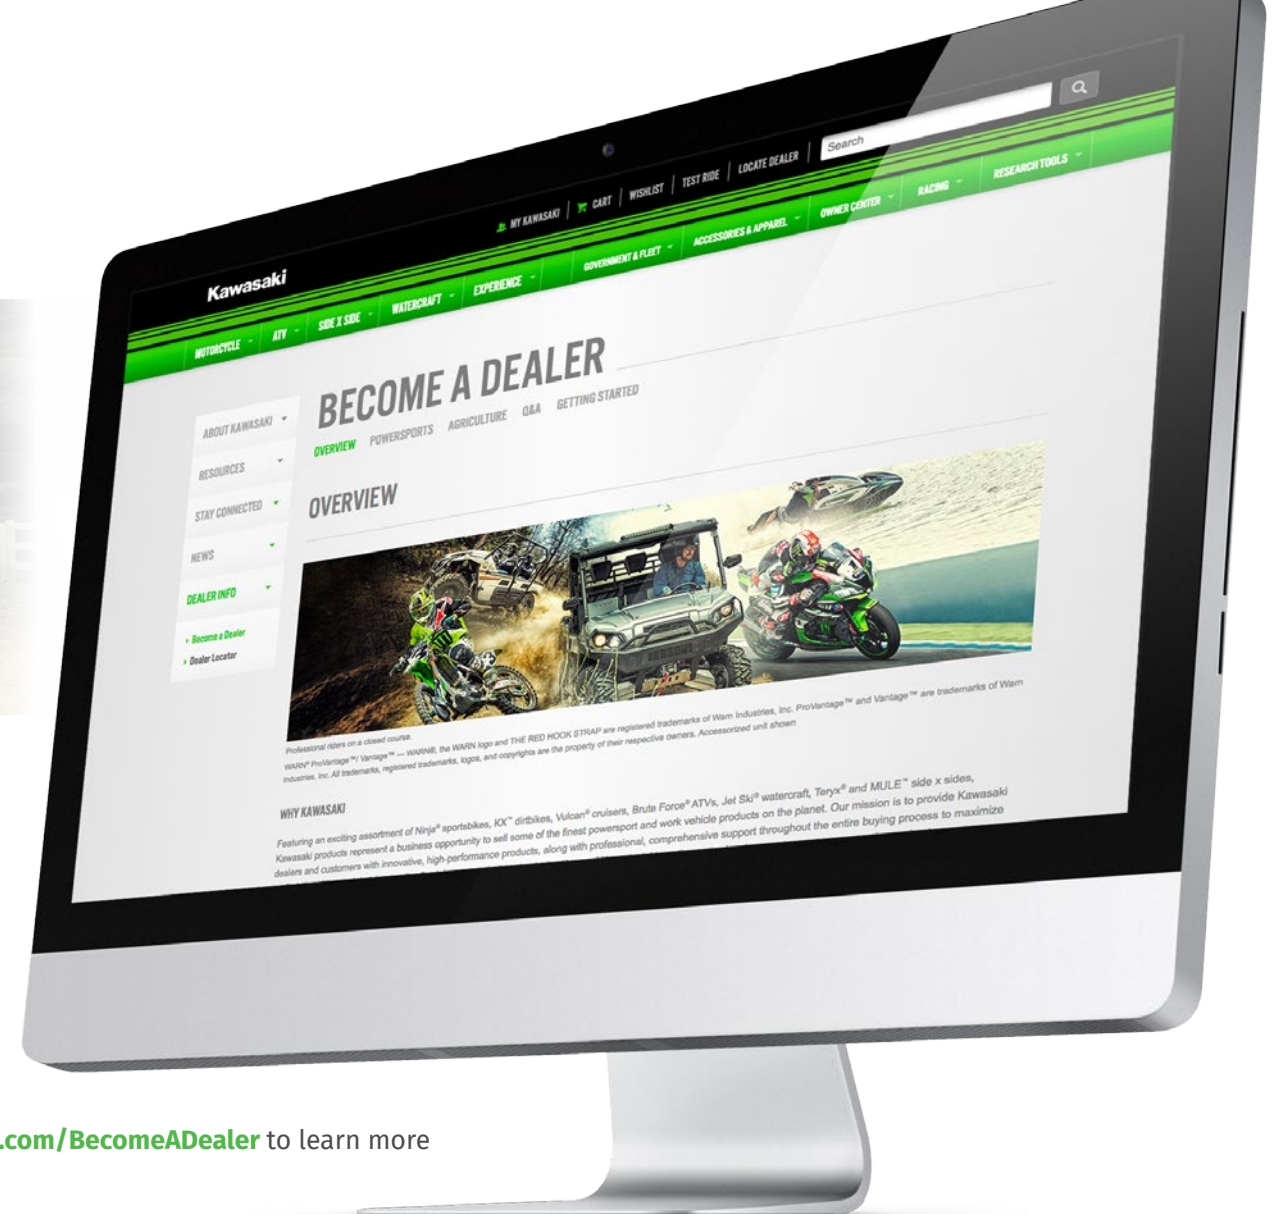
Search

MY KAWASAKI | CART | WISHLIST | TEST RIDE | LOCATE DEALER

Kawasaki

MOTORCYCLE ATV SIDE X SIDE WATERCRAFT EXPERIENCE GOVERNMENT & FLEET ACCESSORIES & APPAREL OWNER CENTER RACING RESEARCH TOOLS

BECOME A DEALER

OVERVIEW POWERSPORTS AGRICULTURE Q&A GETTING STARTED

ABOUT KAWASAKI

RESOURCES

STAY CONNECTED

NEWS

DEALER INFO

• Become a Dealer

• Dealer Locator

OVERVIEW

Professional riders on a closed course.

WARN® ProVantage™/ Vantage™ — WARN®, the WARN logo and THE RED HOOK STRAP are registered trademarks of Warn Industries, Inc. ProVantage™ and Vantage™ are trademarks of Warn Industries, Inc. All trademarks, registered trademarks, logos, and copyrights are the property of their respective owners. Accessorized unit shown

WHY KAWASAKI

Featuring an exciting assortment of Ninja® sportbikes, KX™ dirtbikes, Vulcan® cruisers, Brute Force® ATVs, Jet Ski® watercraft, Teryx® and MULE™ side x sides, Kawasaki products represent a business opportunity to sell some of the finest powersport and work vehicle products on the planet. Our mission is to provide Kawasaki dealers and customers with innovative, high-performance products, along with professional, comprehensive support throughout the entire buying process to maximize

.com/BecomeADealer to learn more